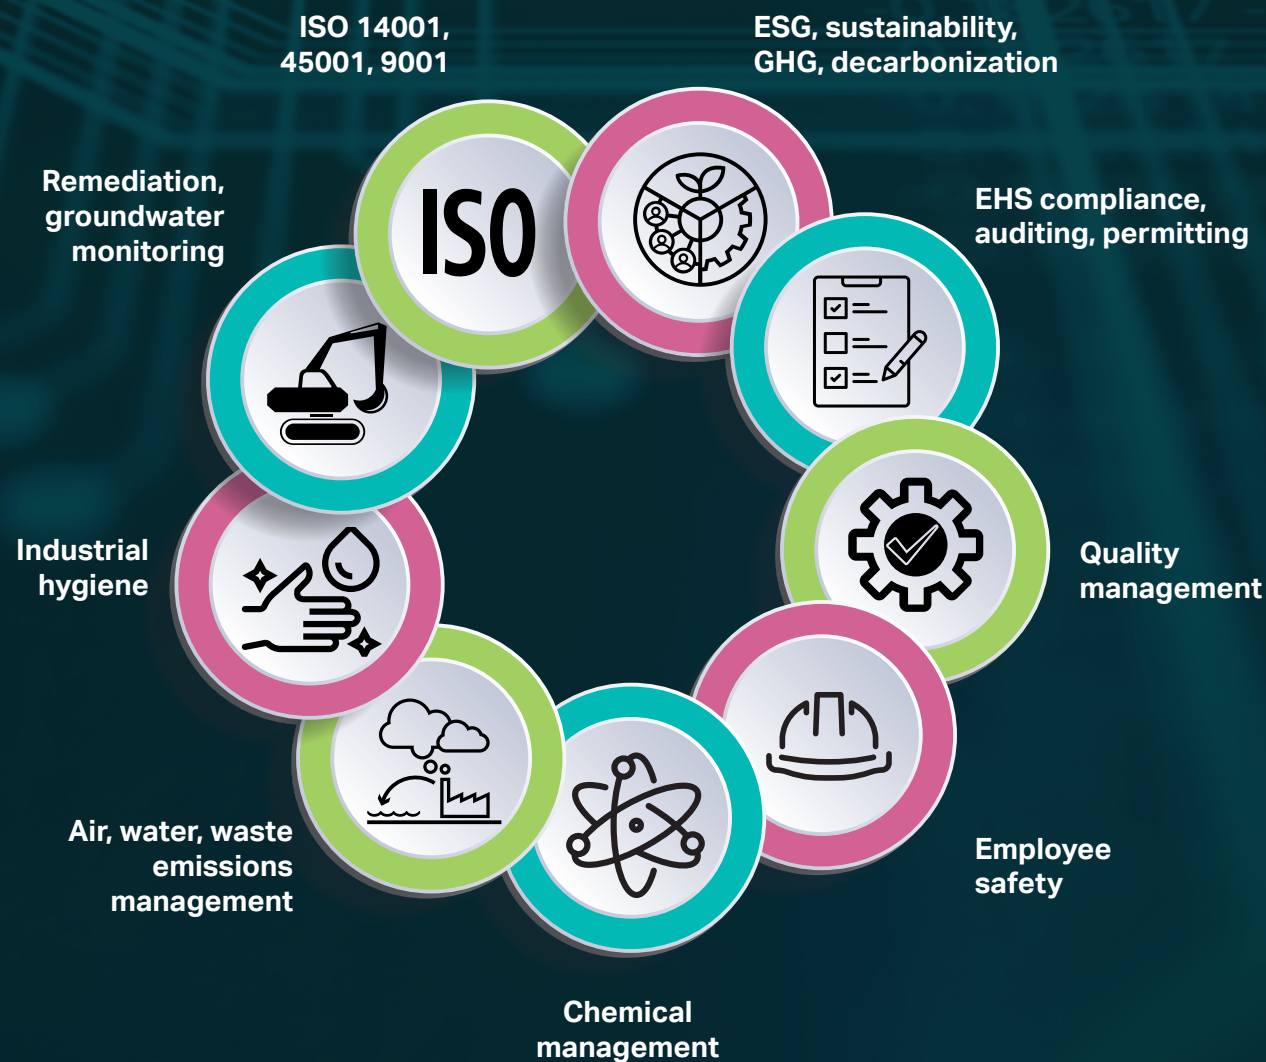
ISO 14001, 45001, 9001

ESG, sustainability, GHG, decarbonization

Remediation, groundwater monitoring

ISO

EHS compliance, auditing, permitting

Industrial hygiene

Quality management

Air, water, waste emissions management

Employee safety

Chemical management